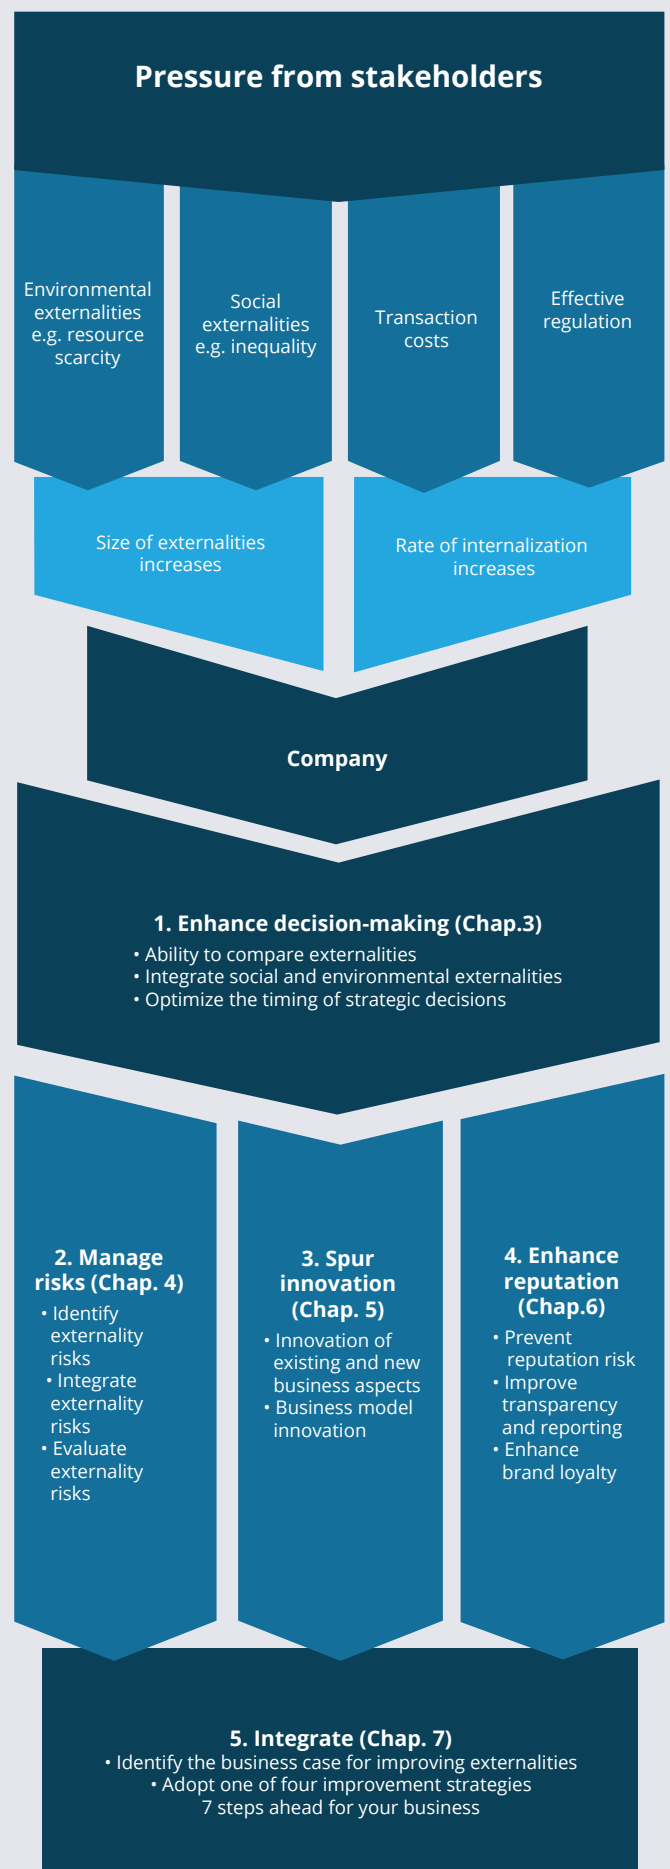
Pressure from stakeholders

Environmental externalities e.g. resource scarcity

Social externalities e.g. inequality

Transaction costs

Effective regulation

Size of externalities increases

Rate of internalization increases

Company

1. Enhance decision-making (Chap.3)
• Ability to compare externalities
• Integrate social and environmental externalities
• Optimize the timing of strategic decisions

2. Manage risks (Chap. 4)
• Identify externality risks
• Integrate externality risks
• Evaluate externality risks

3. Spur innovation (Chap. 5)
• Innovation of existing and new business aspects
• Business model innovation

4. Enhance reputation (Chap.6)
• Prevent reputation risk
• Improve transparency and reporting
• Enhance brand loyalty

5. Integrate (Chap. 7)
• Identify the business case for improving externalities
• Adopt one of four improvement strategies
7 steps ahead for your business